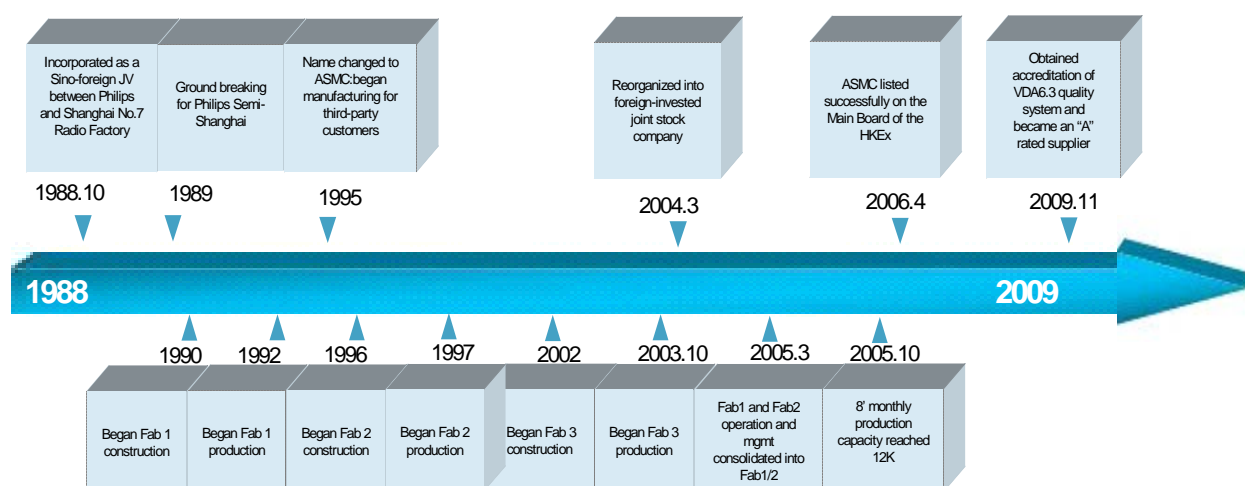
Incorporated as a Sino-foreign JV between Philips and Shanghai No.7 Radio Factory

Ground breaking for Philips Semi-Shanghai

Name changed to ASMC:began manufacturing for third-party customers

Reorganized into foreign-invested joint stock company

ASMC listed successfully on the Main Board of the HKEx

Obtained accreditation of VDA6.3 quality system and became an "A" rated supplier

1988.10

1989

1995

2004.3

2006.4

2009.11

1988

2009

1990

1992

1996

1997

2002

2003.10

2005.3

2005.10

Began Fab 1 construction

Began Fab 1 production

Began Fab 2 construction

Began Fab 2 production

Began Fab 3 construction

Began Fab 3 production

Fab1 and Fab2 operation and mgmt consolidated into Fab1/2

8' monthly production capacity reached 12K